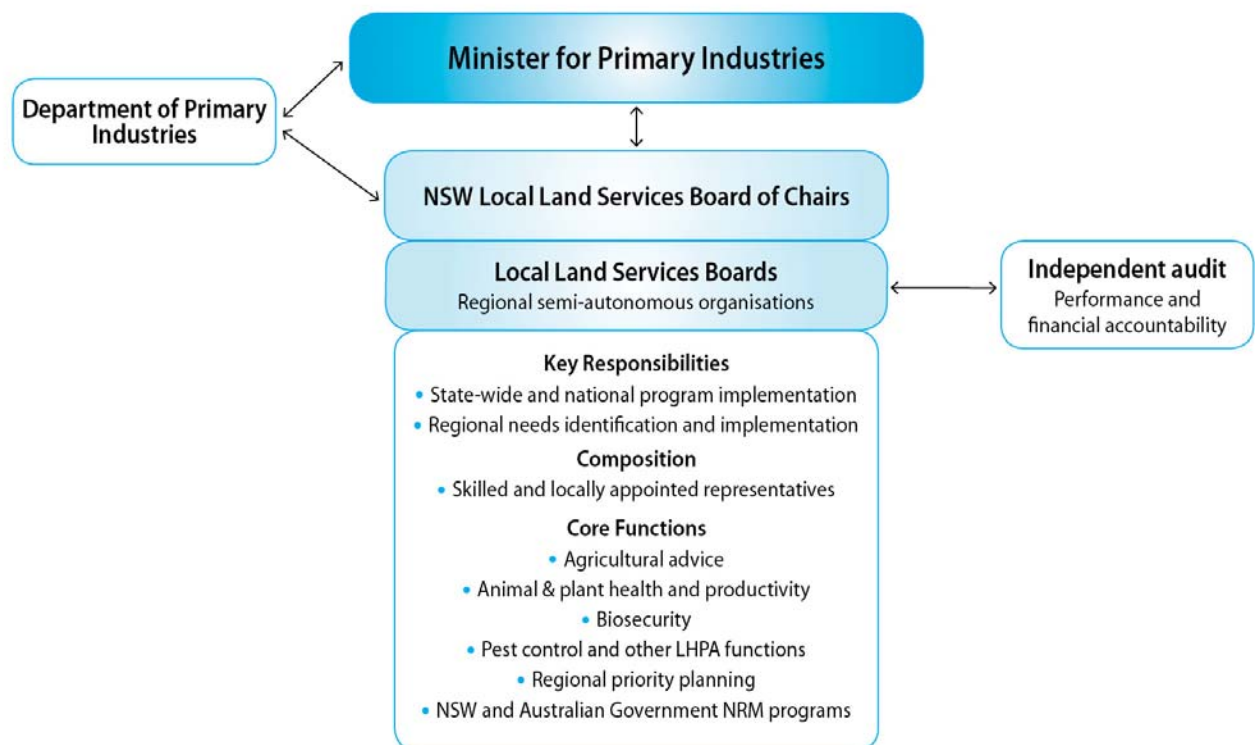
Minister for Primary Industries

Department of Primary Industries

NSW Local Land Services Board of Chairs

Local Land Services Boards
Regional semi-autonomous organisations

Independent audit
Performance and financial accountability

Key Responsibilities
• State-wide and national program implementation
• Regional needs identification and implementation

Composition
• Skilled and locally appointed representatives

Core Functions
• Agricultural advice
• Animal & plant health and productivity
• Biosecurity
• Pest control and other LHPA functions
• Regional priority planning
• NSW and Australian Government NRM programs